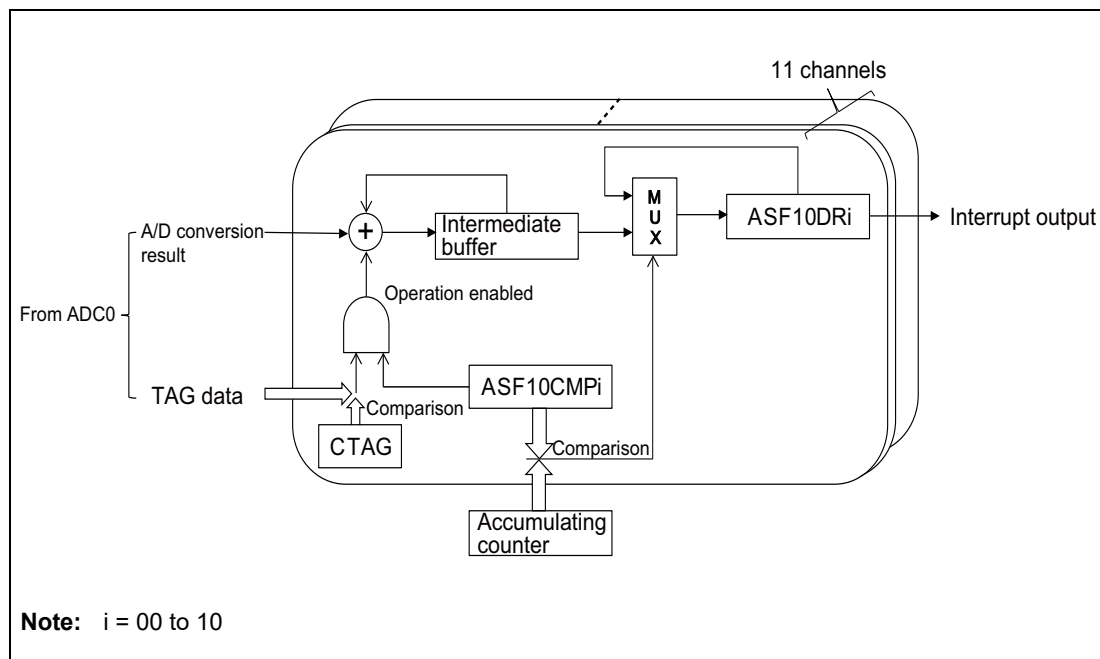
11 channels

A/D conversion result

From ADC0

TAG data

+

Intermediate buffer

M
U
X

ASF10DRi

Interrupt output

Operation enabled

ASF10CMPi

Comparison

CTAG

Comparison

Accumulating counter

**Note:** i = 00 to 10